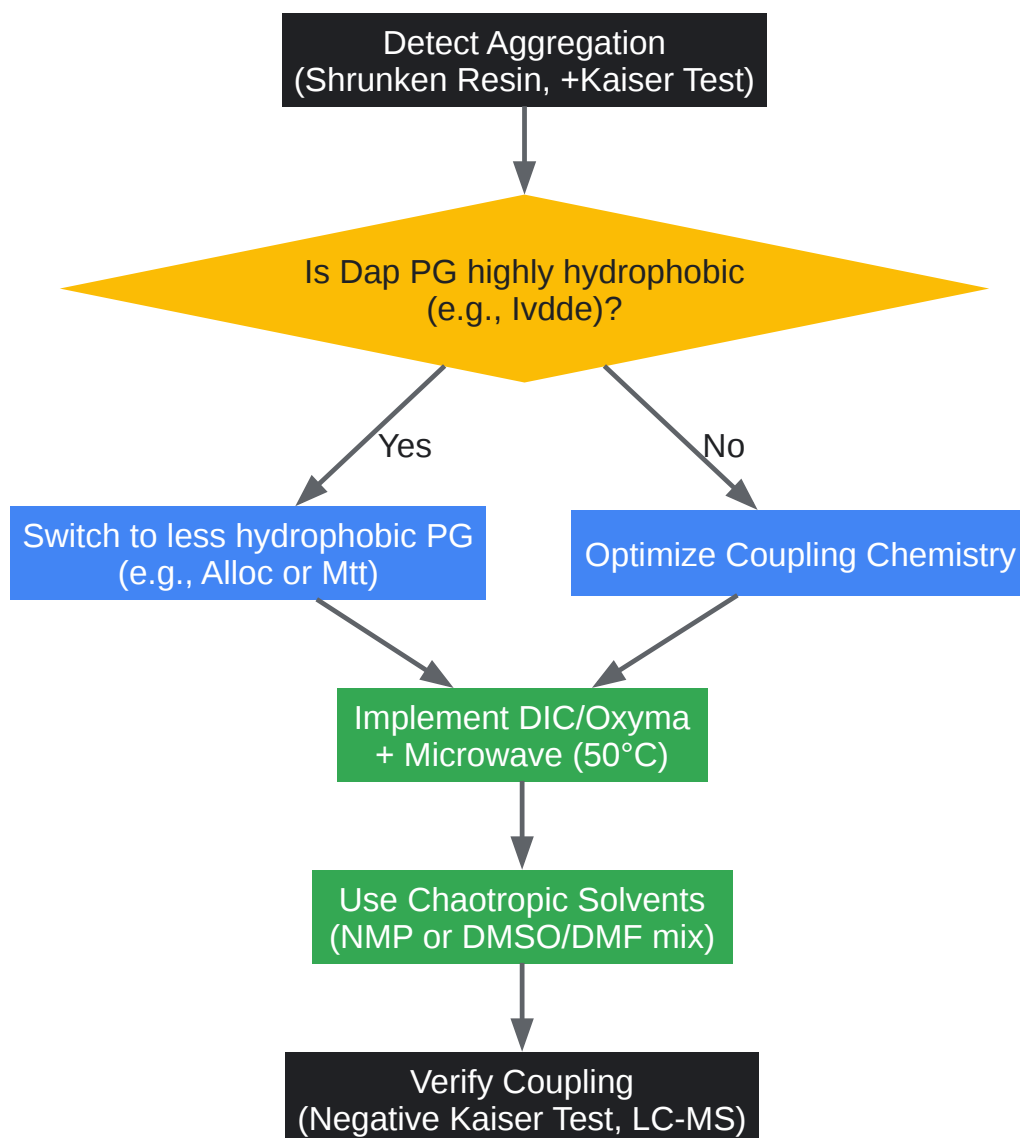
Detect Aggregation
(Shrunken Resin, +Kaiser Test)

Is Dap PG highly hydrophobic
(e.g., Ivdde)?

Yes

No

Switch to less hydrophobic PG
(e.g., Alloc or Mtt)

Optimize Coupling Chemistry

Implement DIC/Oxyma
+ Microwave (50°C)

Use Chaotropic Solvents
(NMP or DMSO/DMF mix)

Verify Coupling
(Negative Kaiser Test, LC-MS)